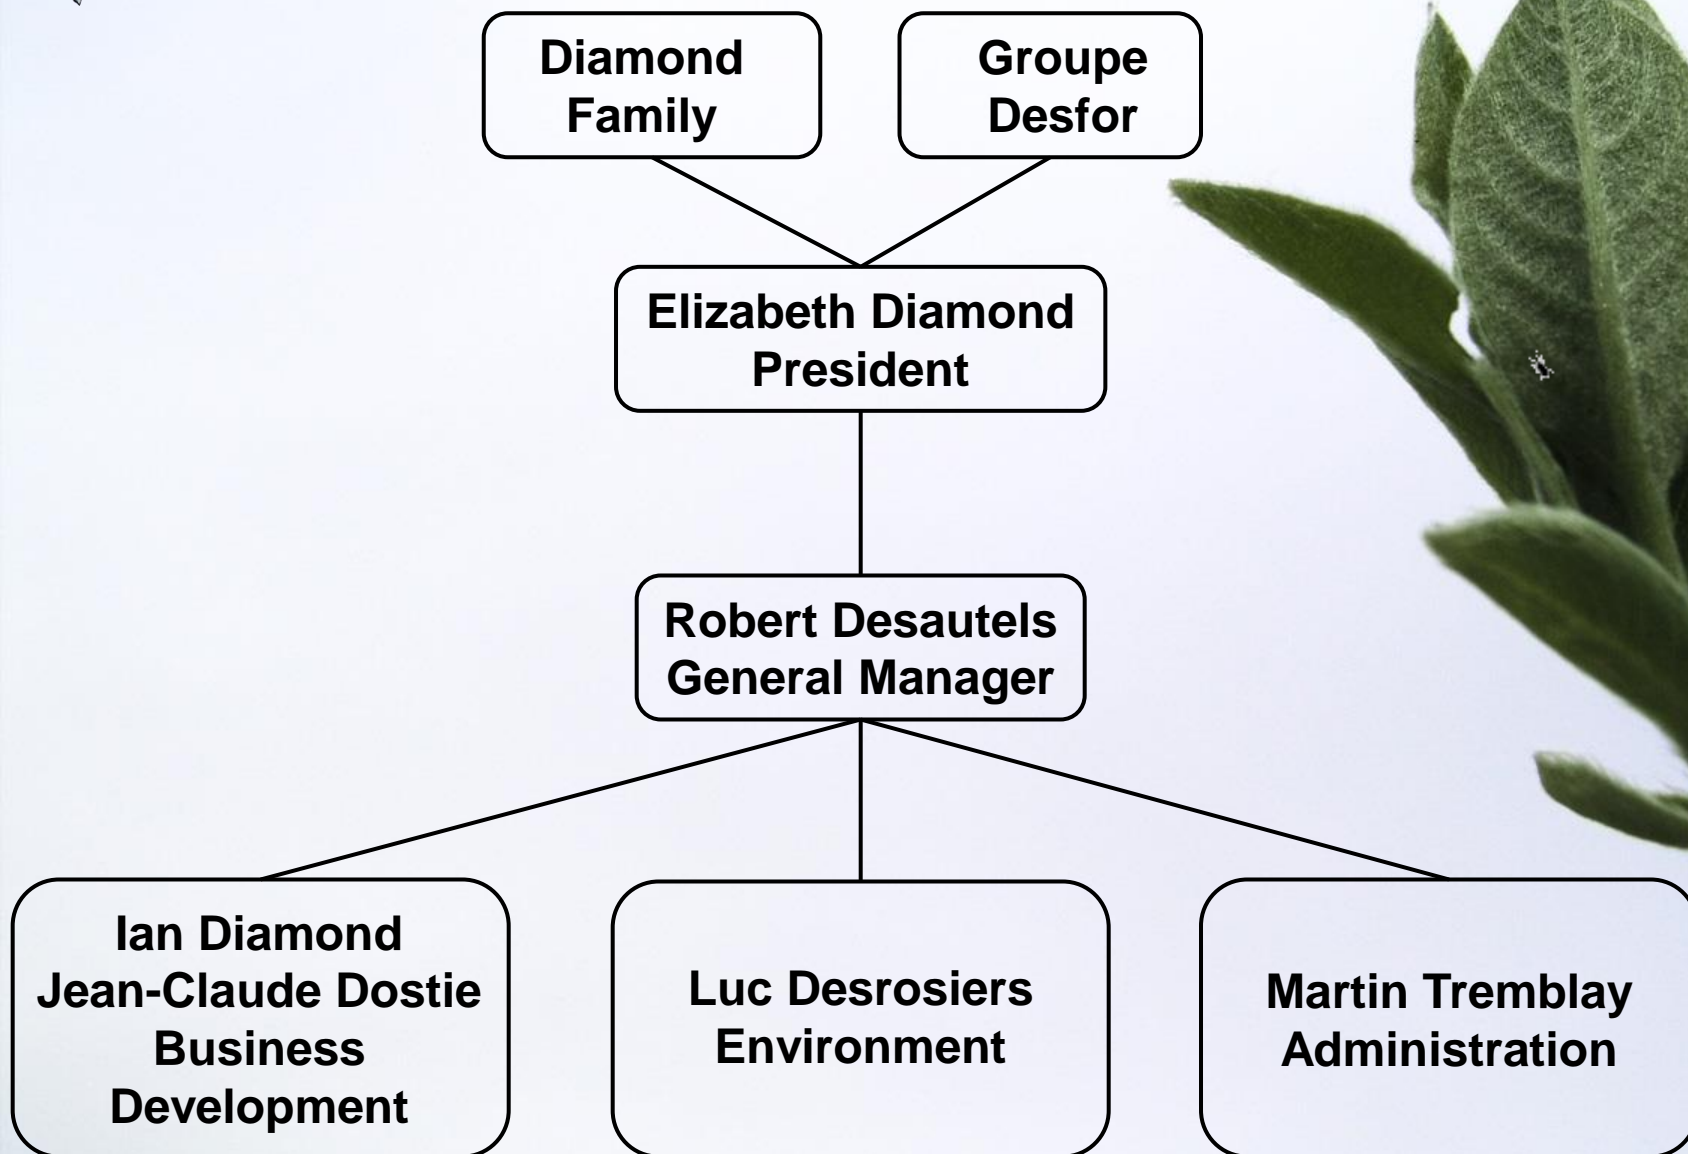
Diamond Family

Groupe Desfor

Elizabeth Diamond
President

Robert Desautels
General Manager

Ian Diamond
Jean-Claude Dostie
Business Development

Luc Desrosiers
Environment

Martin Tremblay
Administration